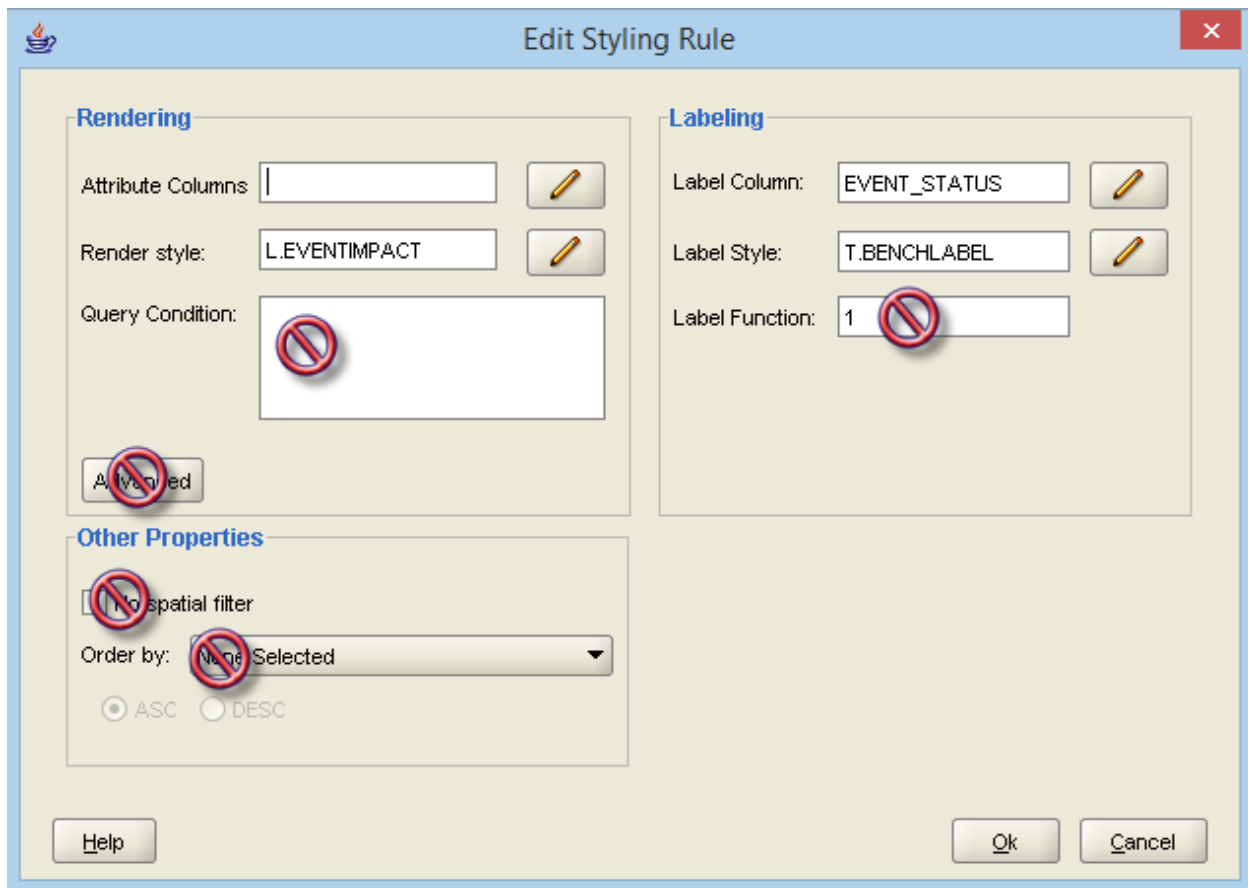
Edit Styling Rule

Rendering

Attribute Columns

Render style: L.EVENTIMPACT

Query Condition:

A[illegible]ed

Labeling

Label Column: EVENT_STATUS

Label Style: T.BENCHLABEL

Label Function: 1

Other Properties

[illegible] spatial filter

Order by: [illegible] Selected

ASC DESC

Help

Ok Cancel